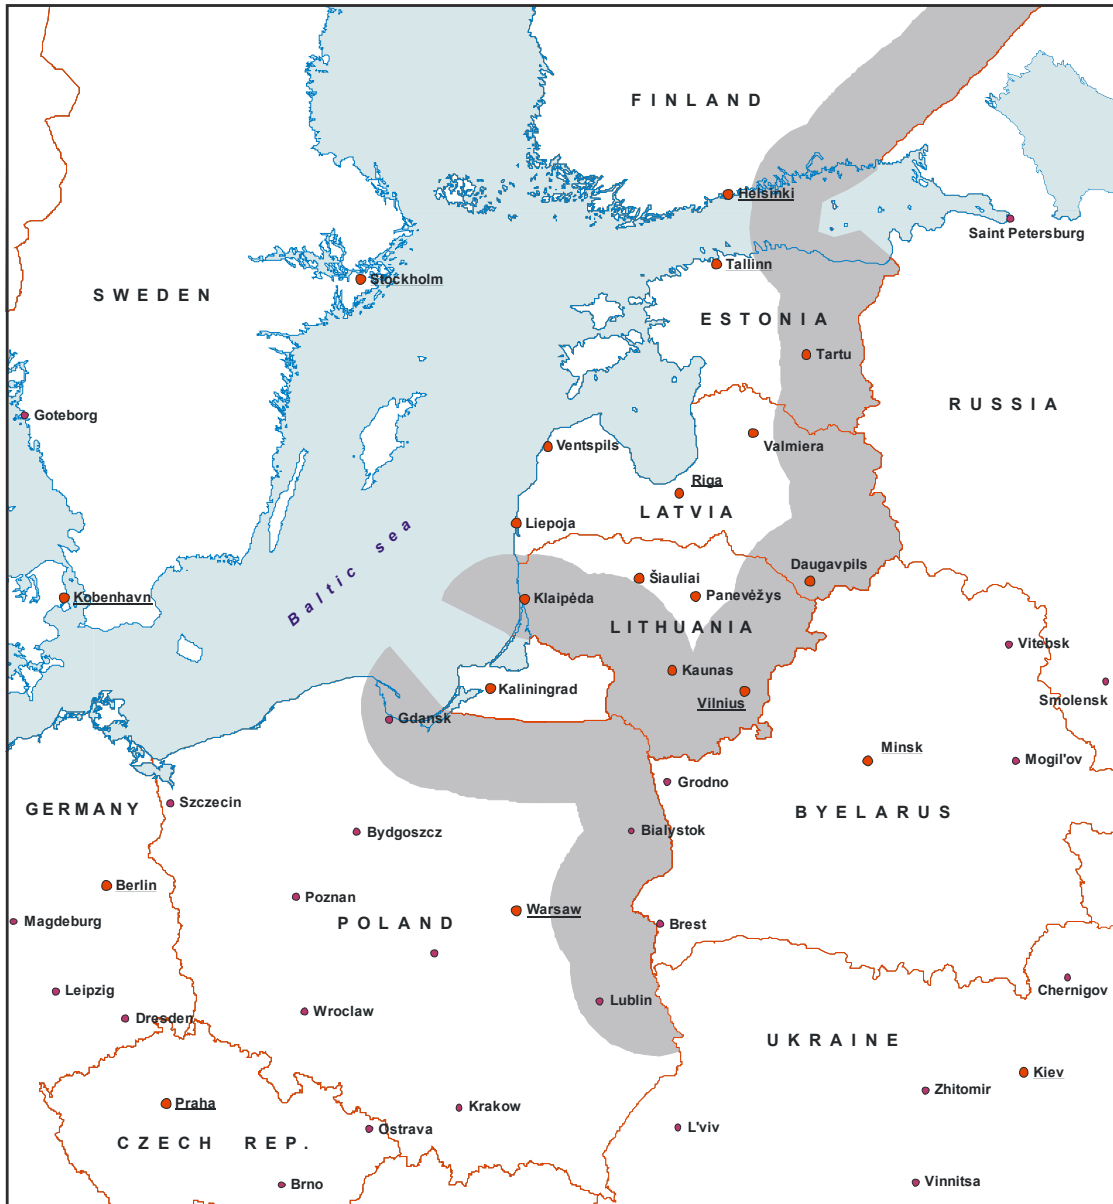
FINLAND

Helsinki

Saint Petersburg

Tallinn

SWEDEN

Stockholm

ESTONIA

Tartu

RUSSIA

Goteborg

Ventspils

Valmiera

Riga

LATVIA

Liepoja

Baltic sea

Daugavpils

Šiauliai

Kobenhavn

Klaipėda

Panevėžys

LITHUANIA

Vitebsk

Kaunas

Kaliningrad

Vilnius

Smolensk

Gdansk

Minsk

Mogil'ov

Grodno

GERMANY

Szczecin

BYELARUS

Bydgoszcz

Bialystok

Berlin

Poznan

Magdeburg

Warsaw

Brest

POLAND

Leipzig

Lublin

Chernigov

Dresden

Wroclaw

UKRAINE

Kiev

Praha

Zhitomir

Krakow

Ostrava

L'viv

CZECH REP.

Brno

Vinnitsa